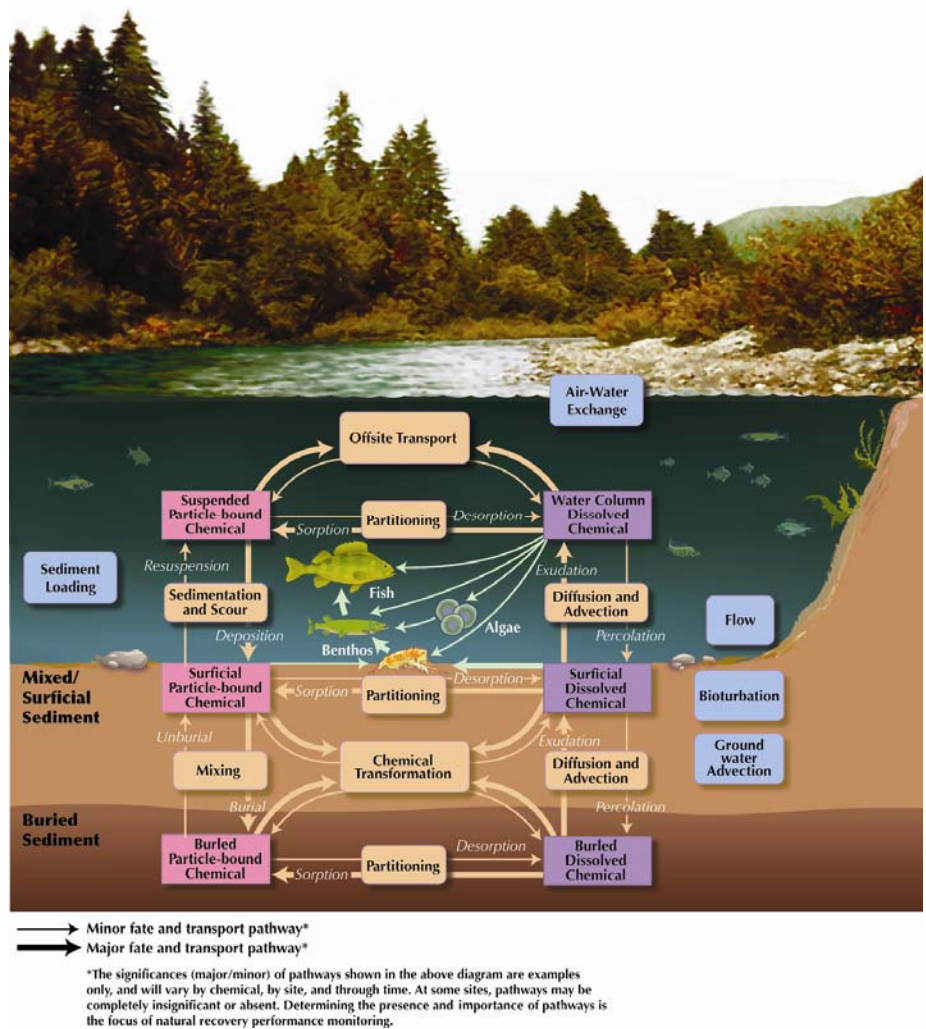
Air-Water Exchange

Offsite Transport

Suspended Particle-bound Chemical

Partitioning

Sorption

Desorption

Water Column Dissolved Chemical

Sediment Loading

Resuspension

Fish

Exudation

Sedimentation and Scour

Algae

Diffusion and Advection

Flow

Deposition

Percolation

Benthos

Mixed/ Surficial Sediment

Surficial Particle-bound Chemical

Sorption

Partitioning

Desorption

Surficial Dissolved Chemical

Bioturbation

Unburial

Exudation

Chemical Transformation

Ground water Advection

Mixing

Diffusion and Advection

Burial

Percolation

Buried Sediment

Buried Particle-bound Chemical

Partitioning

Desorption

Sorption

Buried Dissolved Chemical

Minor fate and transport pathway*

Major fate and transport pathway*

*The significances (major/minor) of pathways shown in the above diagram are examples only, and will vary by chemical, by site, and through time. At some sites, pathways may be completely insignificant or absent. Determining the presence and importance of pathways is the focus of natural recovery performance monitoring.